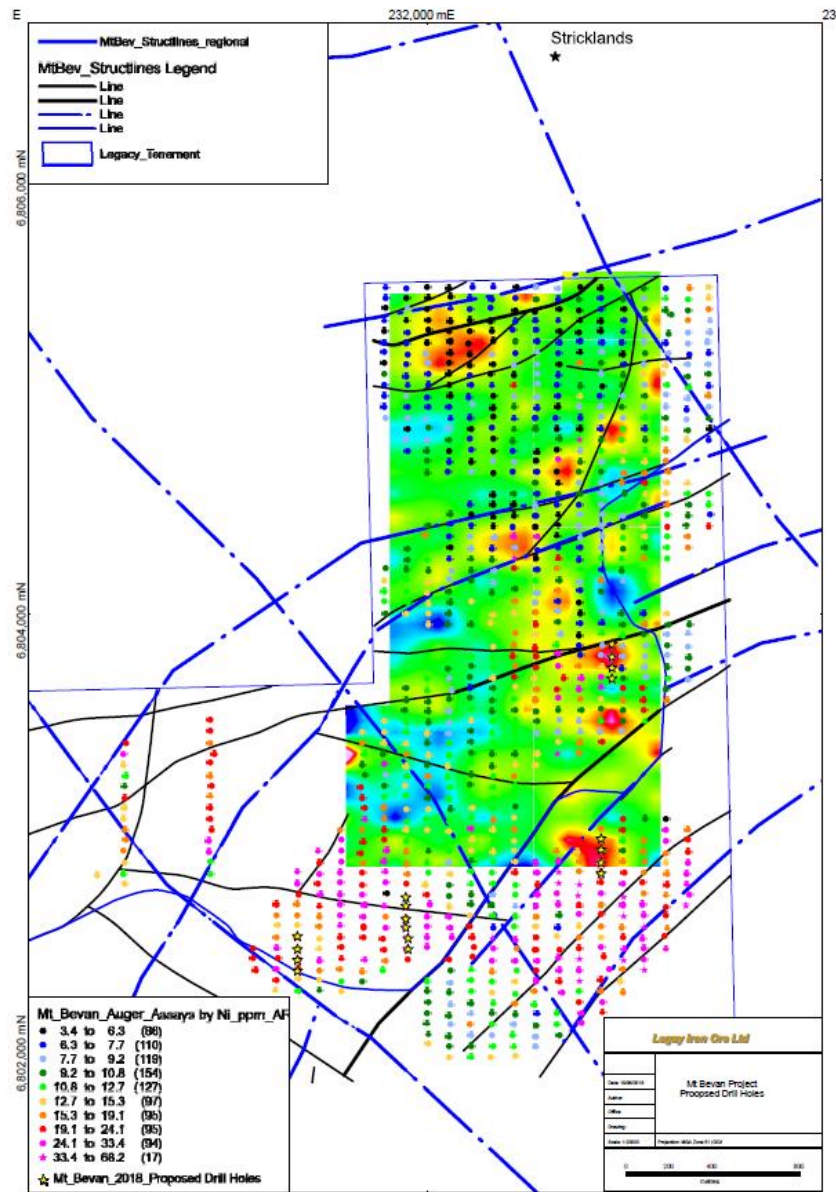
E

232,000 mE

23

MtBev_Structlines_regional

MtBev_Structlines Legend
Line
Line
Line
Line

Legacy_Tenement

Stricklands

6,806,000 mN

6,804,000 mN

6,802,000 mN

Mt_Bevan_Auger_Assays by Ni_ppm_AR
3.4 to 6.3 (86)
6.3 to 7.7 (110)
7.7 to 9.2 (119)
9.2 to 10.8 (154)
10.8 to 12.7 (127)
12.7 to 15.3 (97)
15.3 to 19.1 (95)
19.1 to 24.1 (95)
24.1 to 33.4 (94)
33.4 to 68.2 (17)

Mt_Bevan_2018_Proposed Drill Holes

Legacy Iron Ore Ltd

Date: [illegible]
Author
Office
Drawing
Scale 1:20000

Mt Bevan Project
Proposed Drill Holes

Projection: MGA Zone 51 GDA

0 200 400 800
metres